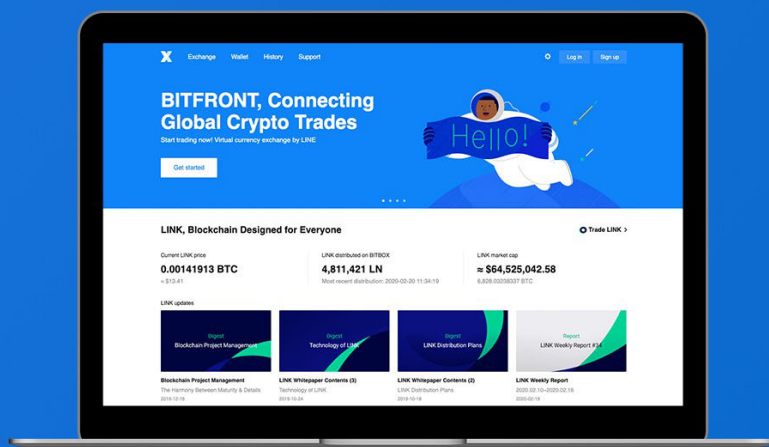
Exchange Wallet History Support

Log in Sign up

BITFRONT, Connecting Global Crypto Trades

Start trading now! Virtual currency exchange by LINE

Get started

Hello!

LINK, Blockchain Designed for Everyone

Trade LINK >

Current LINK price
0.00141913 BTC
≈ $13.41

LINK distributed on BITBOX
4,811,421 LN
Most recent distribution: 2020-02-20 11:34:19

LINK market cap
≈ $64,525,042.58
6,609.03038037 BTC

LINK updates

Digest
Blockchain Project Management

Digest
Technology of LINK

Digest
LINK Distribution Plans

Report
LINK Weekly Report #34

Blockchain Project Management
The Harmony Between Maturity & Details
2019-12-16

LINK Whitepaper Contents (3)
Technology of LINK
2019-10-24

LINK Whitepaper Contents (2)
LINK Distribution Plans
2019-10-18

LINK Weekly Report
2020.02.10~2020.02.16
2020-02-18